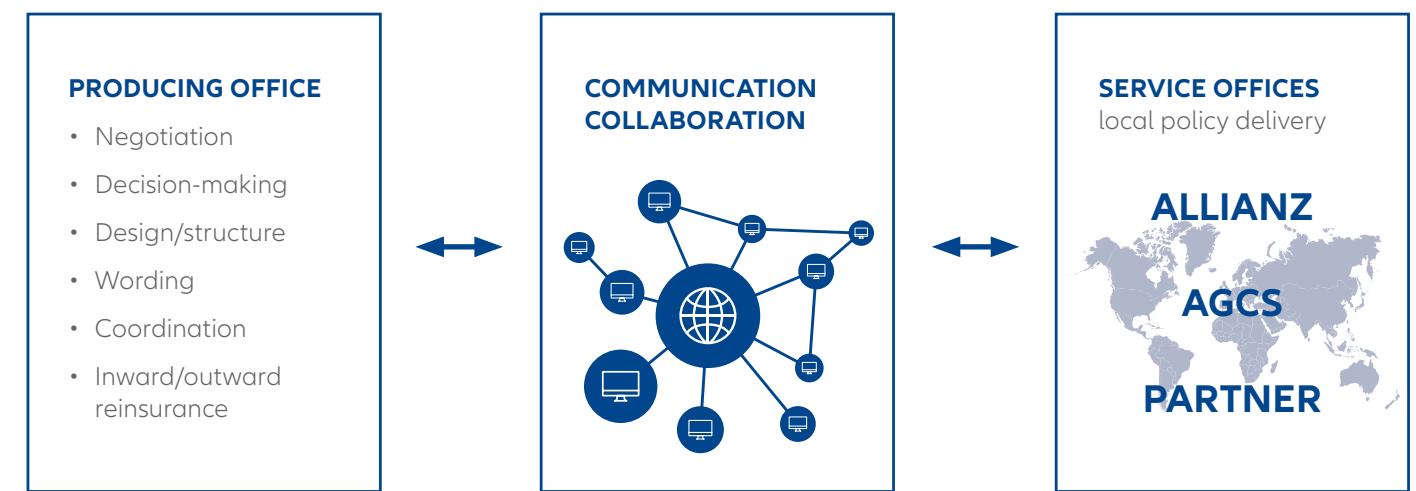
PRODUCING OFFICE

- Negotiation
- Decision-making
- Design/structure
- Wording
- Coordination
- Inward/outward reinsurance

COMMUNICATION COLLABORATION

SERVICE OFFICES
local policy delivery

ALLIANZ

AGCS

PARTNER